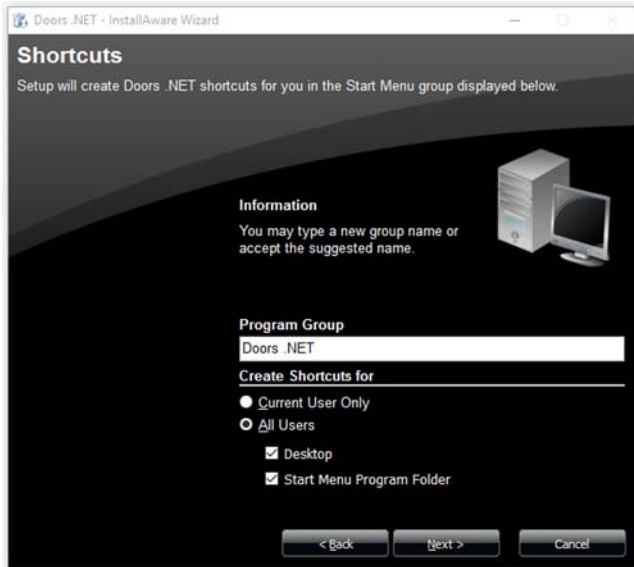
Doors .NET - InstallAware Wizard

Shortcuts

Setup will create Doors .NET shortcuts for you in the Start Menu group displayed below.

Information

You may type a new group name or accept the suggested name.

Program Group

Doors .NET

Create Shortcuts for

Current User Only

All Users

Desktop

Start Menu Program Folder

< Back

Next >

Cancel